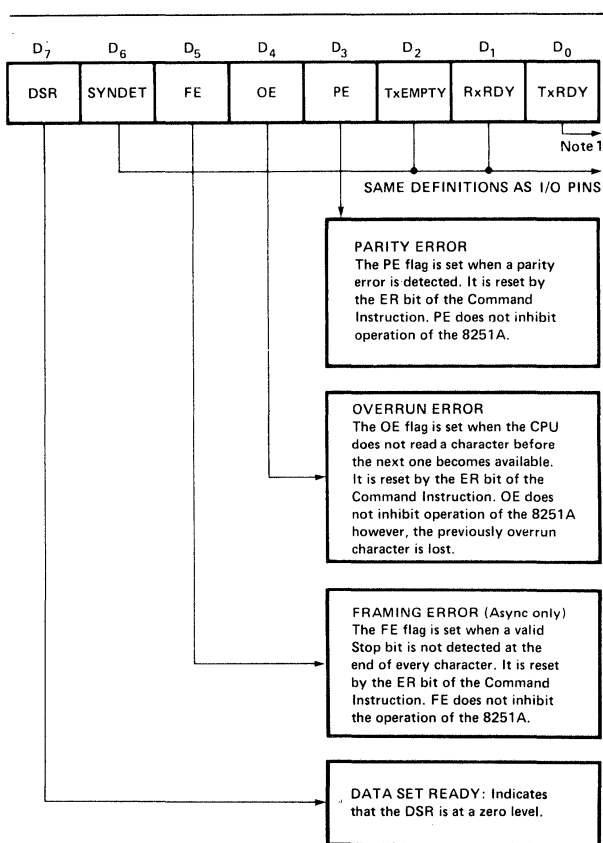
| $D_7$ | $D_6$ | $D_5$ | $D_4$ | $D_3$ | $D_2$ | $D_1$ | $D_0$ |
|---|---|---|---|---|---|---|---|
| DSR | SYNDET | FE | OE | PE | TxEMPTY | RxRDY | TxRDY |

Note 1

SAME DEFINITIONS AS I/O PINS

PARITY ERROR
The PE flag is set when a parity error is detected. It is reset by the ER bit of the Command Instruction. PE does not inhibit operation of the 8251A.

OVERRUN ERROR
The OE flag is set when the CPU does not read a character before the next one becomes available. It is reset by the ER bit of the Command Instruction. OE does not inhibit operation of the 8251A however, the previously overrun character is lost.

FRAMING ERROR (Async only)
The FE flag is set when a valid Stop bit is not detected at the end of every character. It is reset by the ER bit of the Command Instruction. FE does not inhibit the operation of the 8251A.

DATA SET READY: Indicates that the DSR is at a zero level.